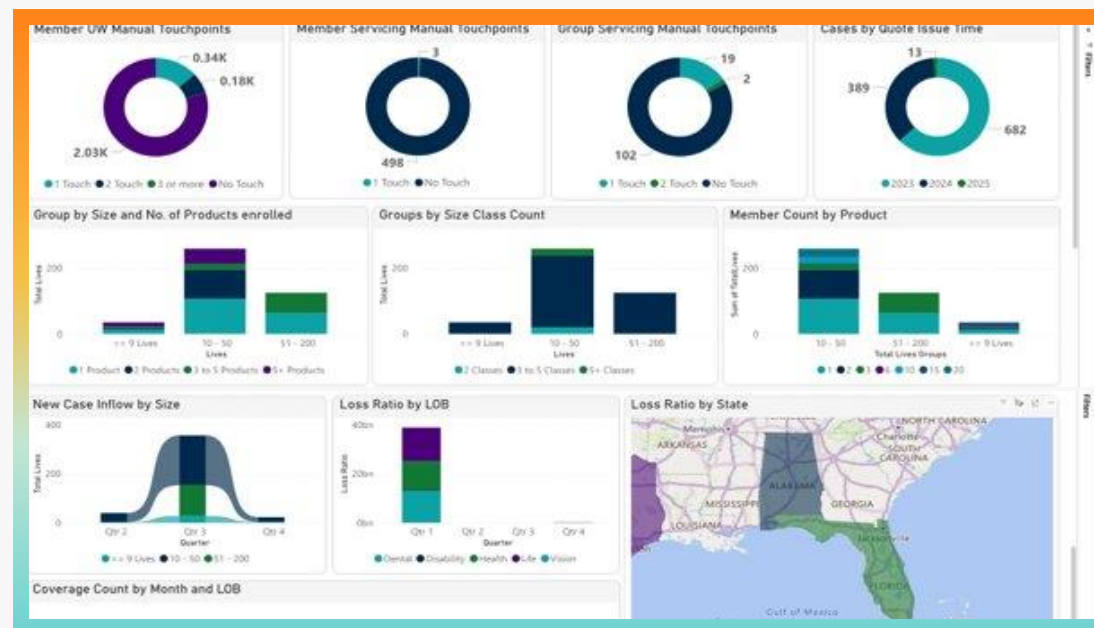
Member UW Manual Touchpoints

0.34K
0.18K
2.03K

1 Touch 2 Touch 3 or more No Touch

Member Servicing Manual Touchpoints

3
498

1 Touch No Touch

Group Servicing Manual Touchpoints

19
2
102

1 Touch 2 Touch No Touch

Cases by Quote Issue Time

13
389
682

2023 2024 2025

Filters

Group by Size and No. of Products enrolled

Total Lives
200
0
<= 9 Lives 10 - 50 51 - 200
Lives

1 Product 2 Products 3 to 5 Products 5+ Products

Groups by Size Class Count

Total Lives
200
0
<= 9 Lives 10 - 50 51 - 200
Lives

2 Classes 3 to 5 Classes 5+ Classes

Member Count by Product

Sum of Total Lives
200
0
10 - 50 51 - 200 <= 9 Lives
Total Lives Groups

1 2 3 4 10 15 20

New Case Inflow by Size

400
Total Lives
200
0
Qtr 2 Qtr 3 Qtr 4
Quarter

<= 9 Lives 10 - 50 51 - 200

Loss Ratio by LOB

40bn
Loss Ratio
20bn
0bn
Qtr 1 Qtr 2 Qtr 3 Qtr 4

Dental Disability Health Life Vision

Loss Ratio by State

NORTH CAROLINA
Memphis
ARKANSAS
Charlotte
SOUTH CAROLINA
ALABAMA
MISSISSIPPI
GEORGIA
LOUISIANA
Jacksonville
FLORIDA
Gulf of Mexico

Filters

Coverage Count by Month and LOB